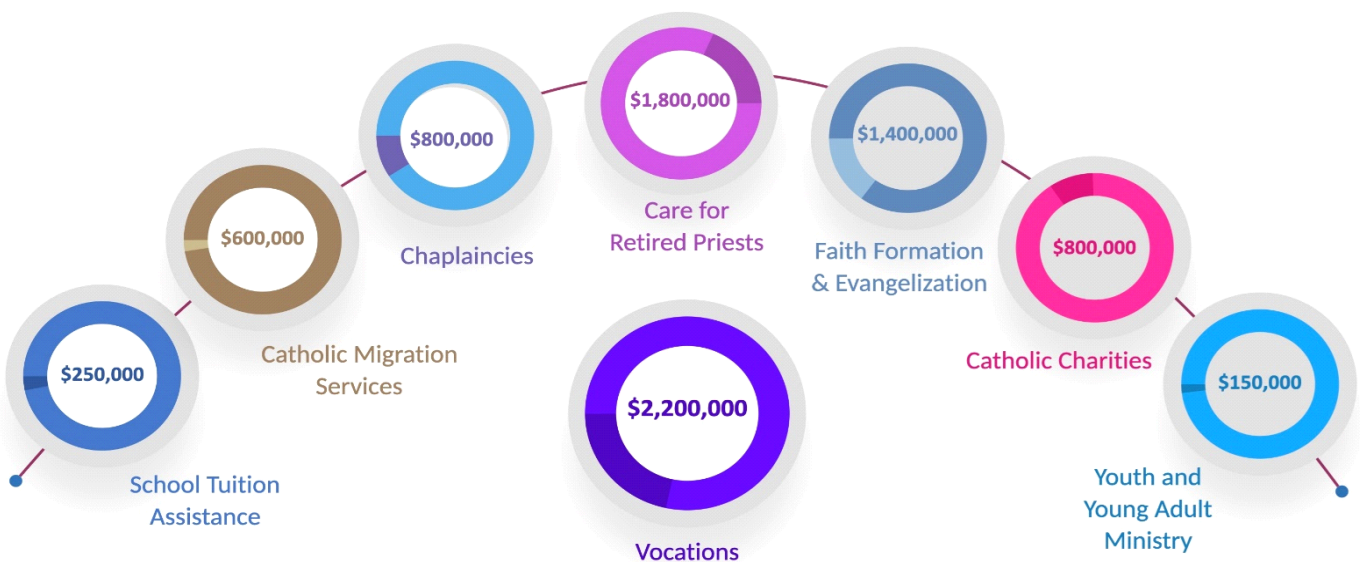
$250,000
School Tuition Assistance

$600,000
Catholic Migration Services

$800,000
Chaplaincies

$1,800,000
Care for Retired Priests

$2,200,000
Vocations

$1,400,000
Faith Formation & Evangelization

$800,000
Catholic Charities

$150,000
Youth and Young Adult Ministry